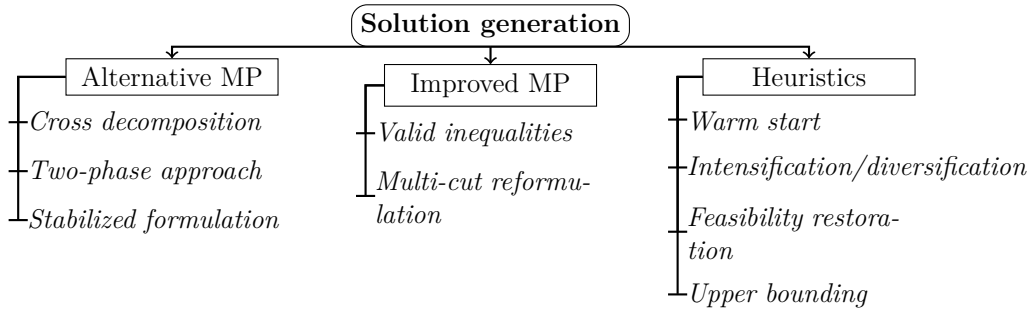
Solution generation

Alternative MP
Cross decomposition
Two-phase approach
Stabilized formulation

Improved MP
Valid inequalities
Multi-cut reformulation

Heuristics
Warm start
Intensification/diversification
Feasibility restoration
Upper bounding